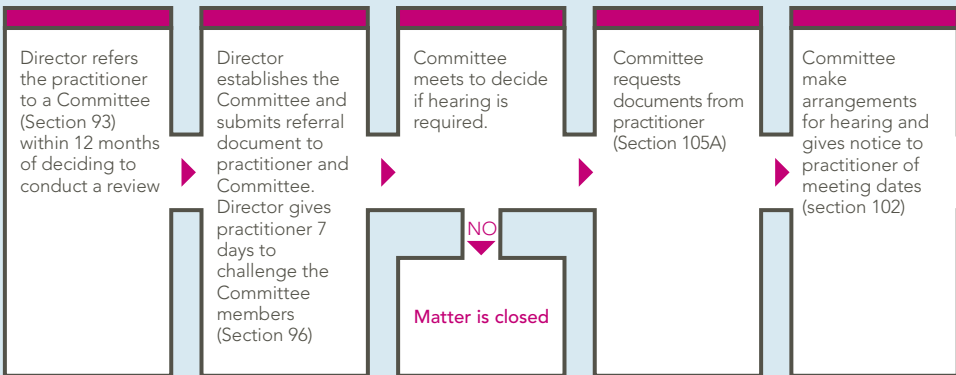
Director refers the practitioner to a Committee (Section 93) within 12 months of deciding to conduct a review

Director establishes the Committee and submits referral document to practitioner and Committee. Director gives practitioner 7 days to challenge the Committee members (Section 96)

Committee meets to decide if hearing is required.

NO

Matter is closed

Committee requests documents from practitioner (Section 105A)

Committee make arrangements for hearing and gives notice to practitioner of meeting dates (section 102)